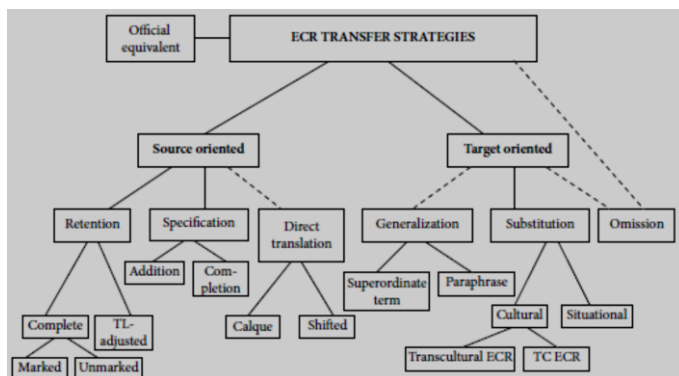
Official equivalent

ECR TRANSFER STRATEGIES

Source oriented

Target oriented

Retention

Specification

Direct translation

Generalization

Substitution

Omission

Addition

Completion

Superordinate term

Paraphrase

Complete

TL-adjusted

Calque

Shifted

Cultural

Situational

Marked

Unmarked

Transcultural ECR

TC ECR